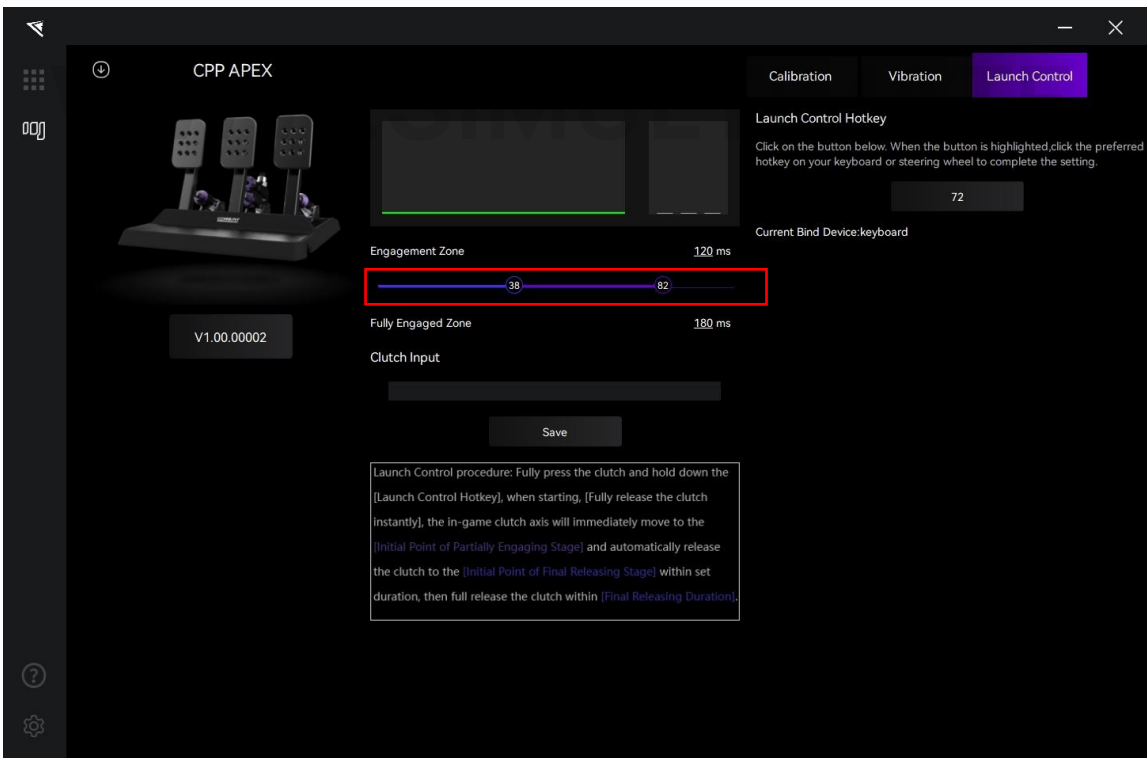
CPP APEX

V1.00.00002

Engagement Zone 120 ms

38 82

Fully Engaged Zone 180 ms

Clutch Input

Save

Launch Control procedure: Fully press the clutch and hold down the [Launch Control Hotkey], when starting, [Fully release the clutch instantly], the in-game clutch axis will immediately move to the [Initial Point of Partially Engaging Stage] and automatically release the clutch to the [Initial Point of Final Releasing Stage] within set duration, then full release the clutch within [Final Releasing Duration].

Calibration Vibration Launch Control

Launch Control Hotkey

Click on the button below. When the button is highlighted,click the preferred hotkey on your keyboard or steering wheel to complete the setting.

72

Current Bind Device:keyboard